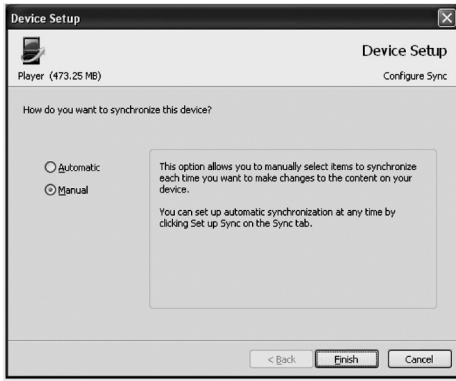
Device Setup

Device Setup

Player (473.25 MB)

Configure Sync

How do you want to synchronize this device?

Automatic

Manual

This option allows you to manually select items to synchronize each time you want to make changes to the content on your device.

You can set up automatic synchronization at any time by clicking Set up Sync on the Sync tab.

< Back

Finish

Cancel